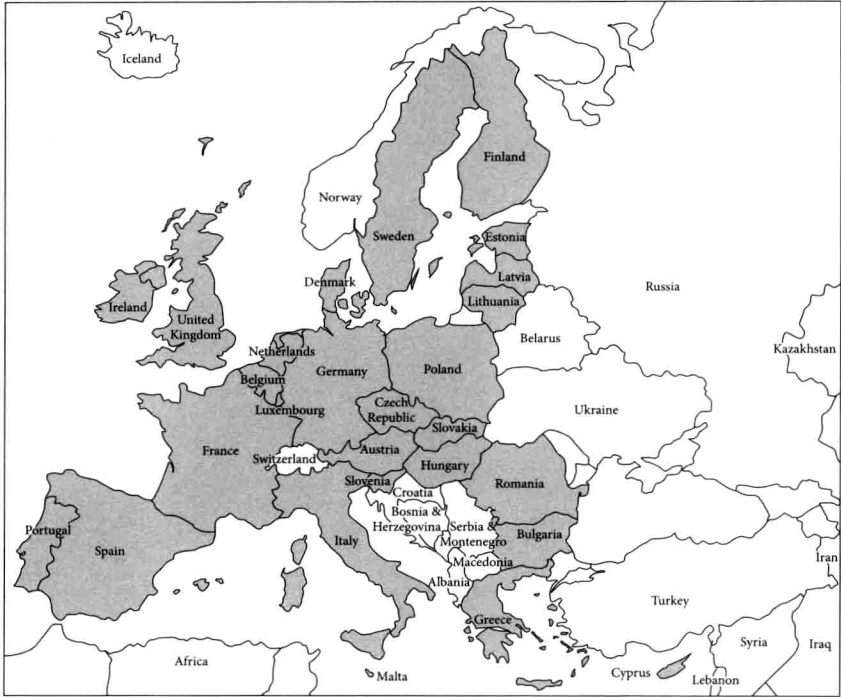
Iceland
Norway
Finland
Sweden
Estonia
Latvia
Russia
Denmark
Lithuania
Ireland
United Kingdom
Belarus
Netherlands
Kazakhstan
Germany
Poland
Belgium
Czech Republic
Luxembourg
Ukraine
Slovakia
France
Austria
Switzerland
Hungary
Slovenia
Romania
Croatia
Bosnia & Herzegovina
Serbia & Montenegro
Portugal
Bulgaria
Spain
Italy
Macedonia
Iran
Albania
Turkey
Greece
Syria
Iraq
Africa
Malta
Cyprus
Lebanon